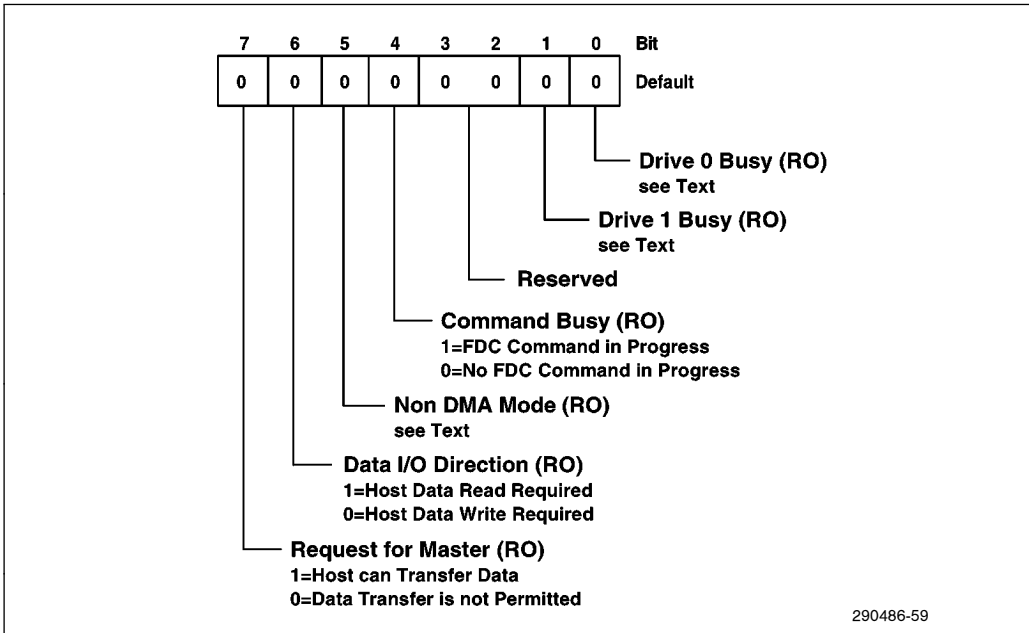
| 7 | 6 | 5 | 4 | 3 | 2 | 1 | 0 | Bit |
|---|---|---|---|---|---|---|---|---|
| 0 | 0 | 0 | 0 | 0 | 0 | 0 | 0 | Default |

Drive 0 Busy (RO)
see Text

Drive 1 Busy (RO)
see Text

Reserved

Command Busy (RO)
1=FDC Command in Progress
0=No FDC Command in Progress

Non DMA Mode (RO)
see Text

Data I/O Direction (RO)
1=Host Data Read Required
0=Host Data Write Required

Request for Master (RO)
1=Host can Transfer Data
0=Data Transfer is not Permitted

290486-59